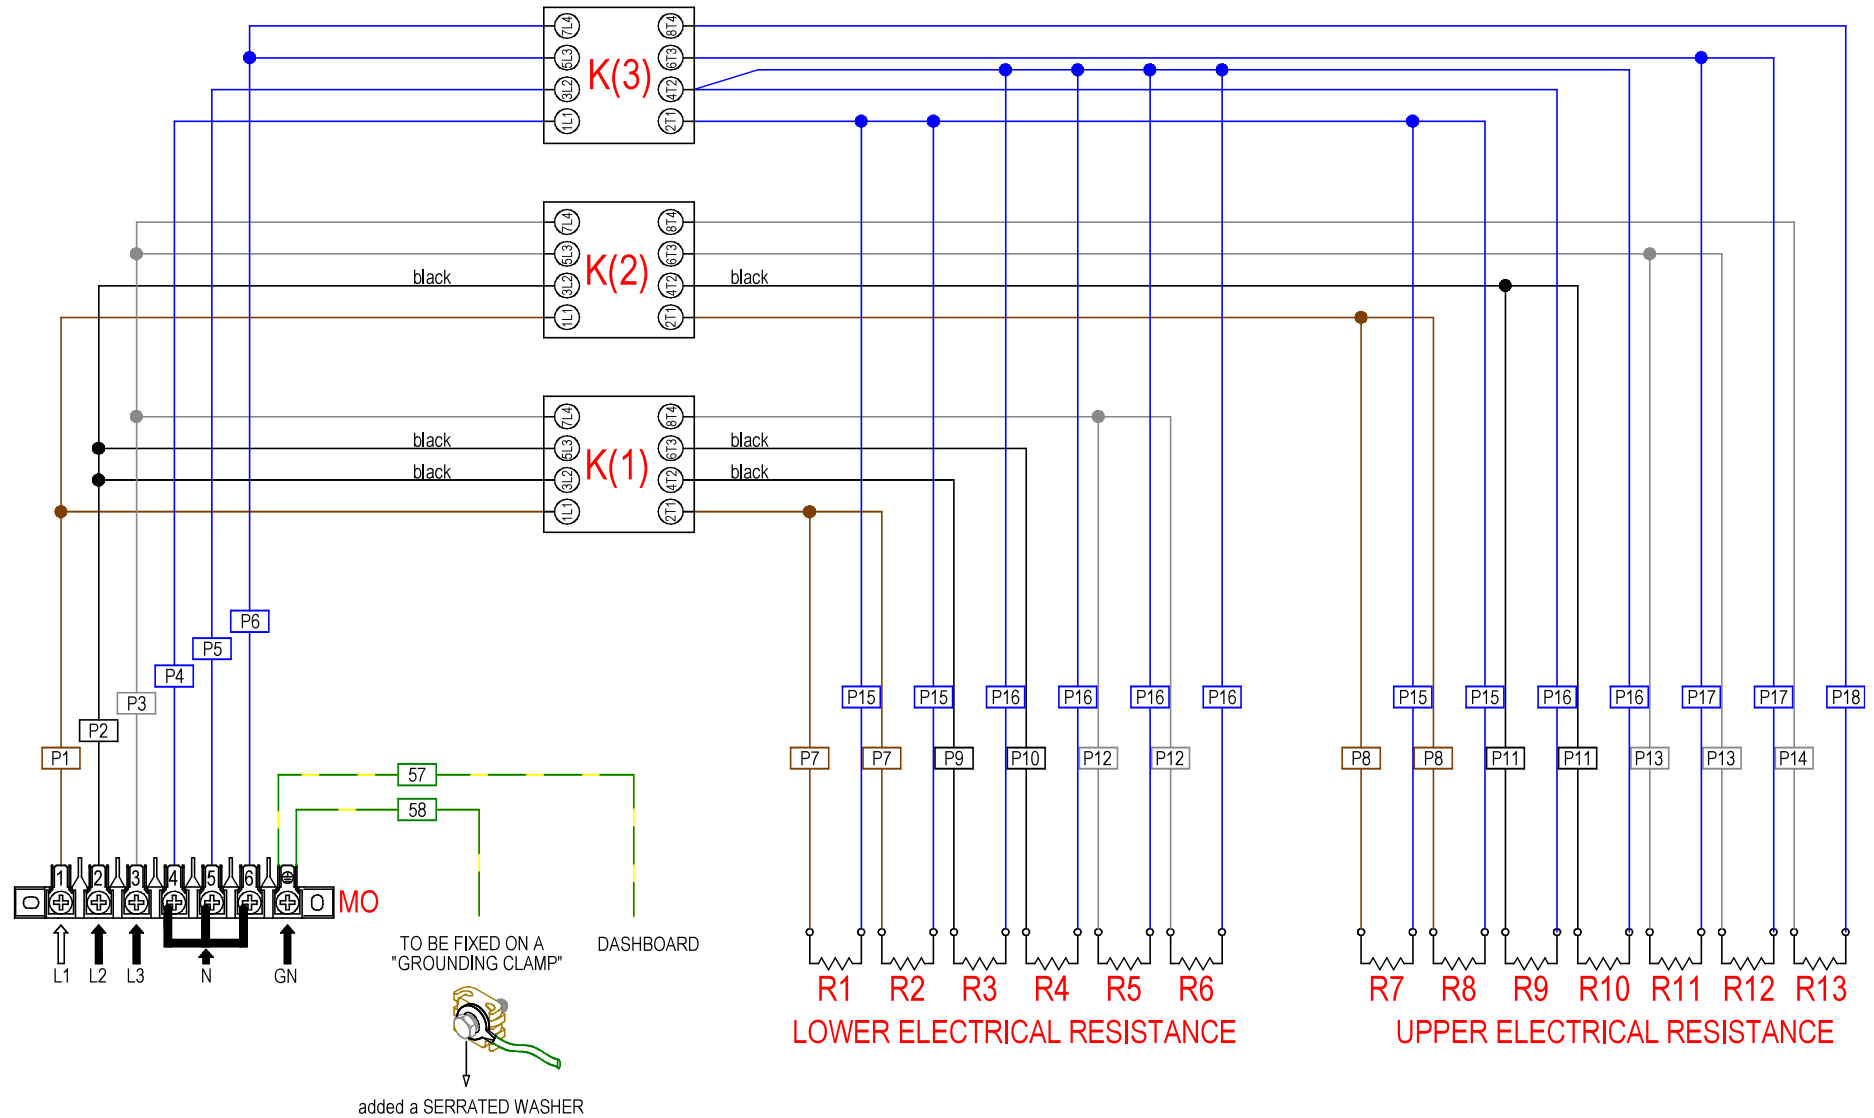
7L4
5L3
3L2
1L1
K(3)
8T4
6T3
4T2
2T1

7L4
5L3
3L2
1L1
K(2)
8T4
6T3
4T2
2T1
black
black

7L4
5L3
3L2
1L1
K(1)
8T4
6T3
4T2
2T1
black
black
black
black

P6
P5
P4
P3
P2
P1

P15 P15 P16 P16 P16 P16 P15 P15 P16 P16 P17 P17 P18
P7 P7 P9 P10 P12 P12 P8 P8 P11 P11 P13 P13 P14

57
58

1 2 3 4 5 6
MO
L1 L2 L3 N GN

TO BE FIXED ON A "GROUNDING CLAMP"
DASHBOARD
added a SERRATED WASHER

R1 R2 R3 R4 R5 R6
LOWER ELECTRICAL RESISTANCE

R7 R8 R9 R10 R11 R12 R13
UPPER ELECTRICAL RESISTANCE